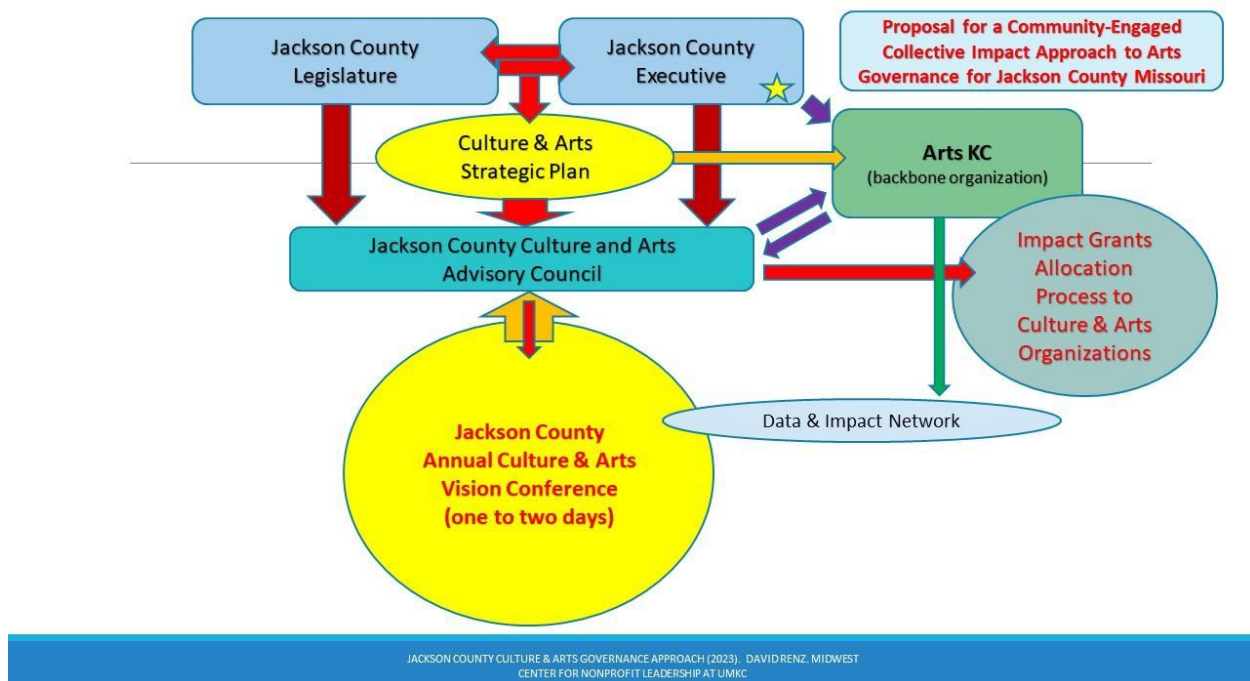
Jackson County Legislature

Jackson County Executive

Proposal for a Community-Engaged Collective Impact Approach to Arts Governance for Jackson County Missouri

Culture & Arts Strategic Plan

Arts KC
(backbone organization)

Jackson County Culture and Arts Advisory Council

Impact Grants Allocation Process to Culture & Arts Organizations

Data & Impact Network

Jackson County Annual Culture & Arts Vision Conference (one to two days)

JACKSON COUNTY CULTURE & ARTS GOVERNANCE APPROACH (2023). DAVID RENZ. MIDWEST CENTER FOR NONPROFIT LEADERSHIP AT UMKC